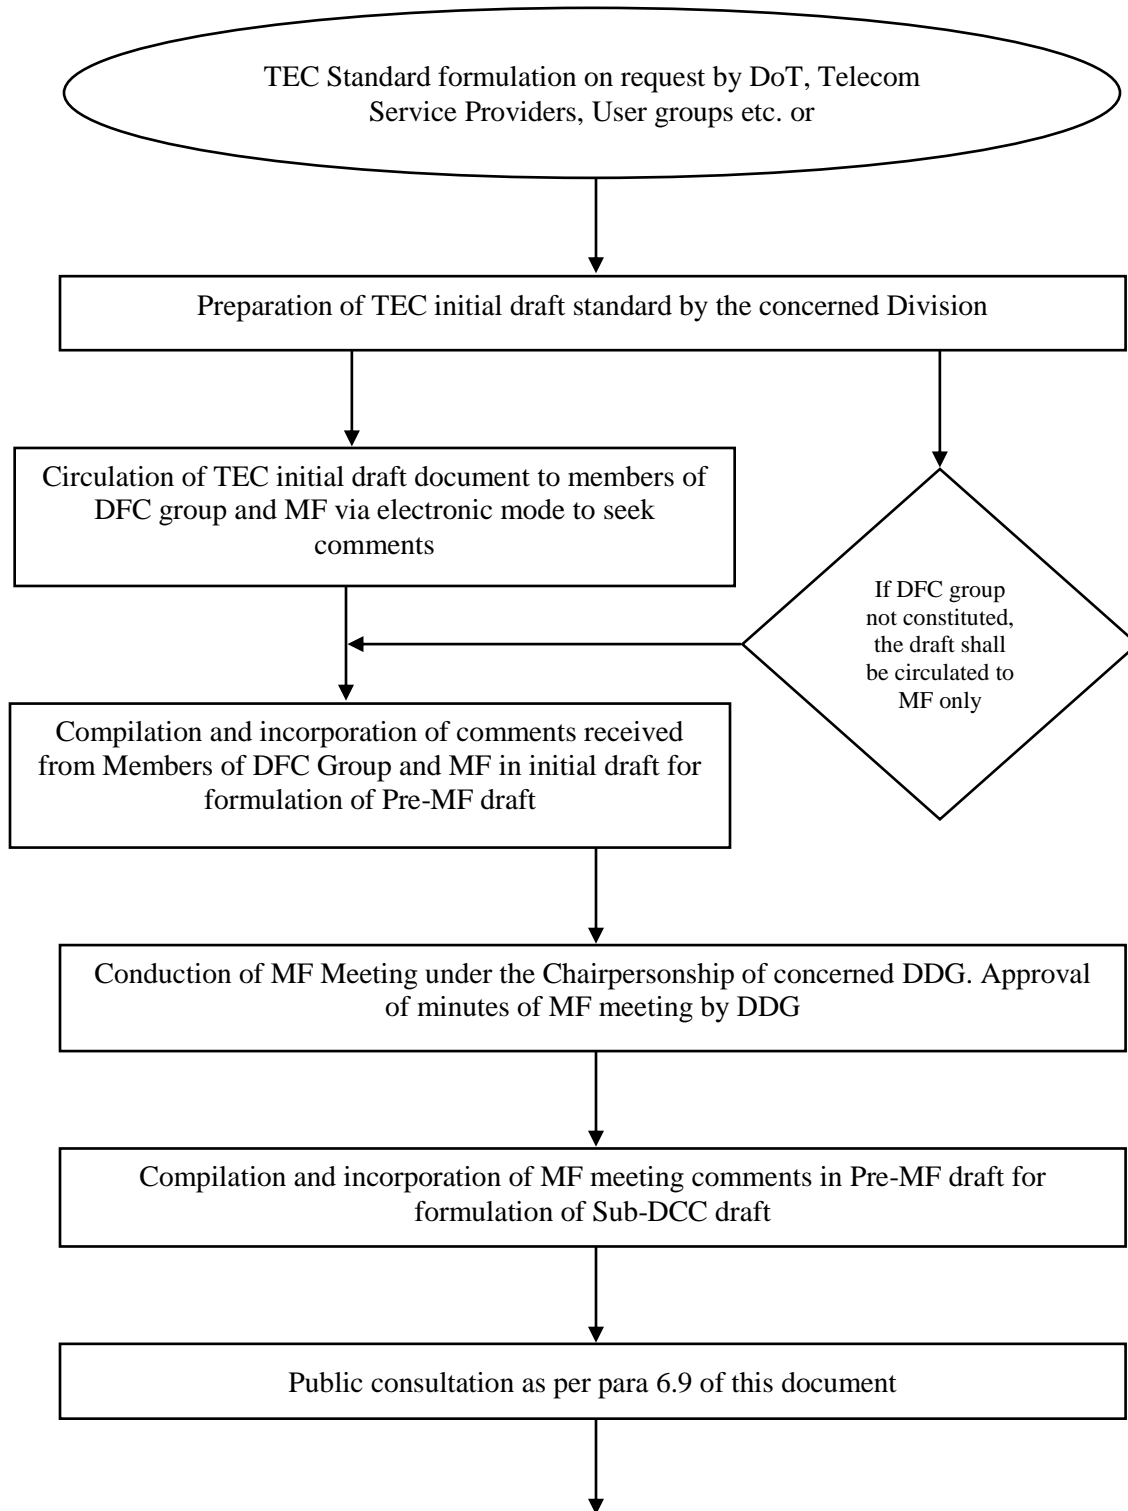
TEC Standard formulation on request by DoT, Telecom Service Providers, User groups etc. or

Preparation of TEC initial draft standard by the concerned Division

Circulation of TEC initial draft document to members of DFC group and MF via electronic mode to seek comments

If DFC group not constituted, the draft shall be circulated to MF only

Compilation and incorporation of comments received from Members of DFC Group and MF in initial draft for formulation of Pre-MF draft

Conduction of MF Meeting under the Chairpersonship of concerned DDG. Approval of minutes of MF meeting by DDG

Compilation and incorporation of MF meeting comments in Pre-MF draft for formulation of Sub-DCC draft

Public consultation as per para 6.9 of this document